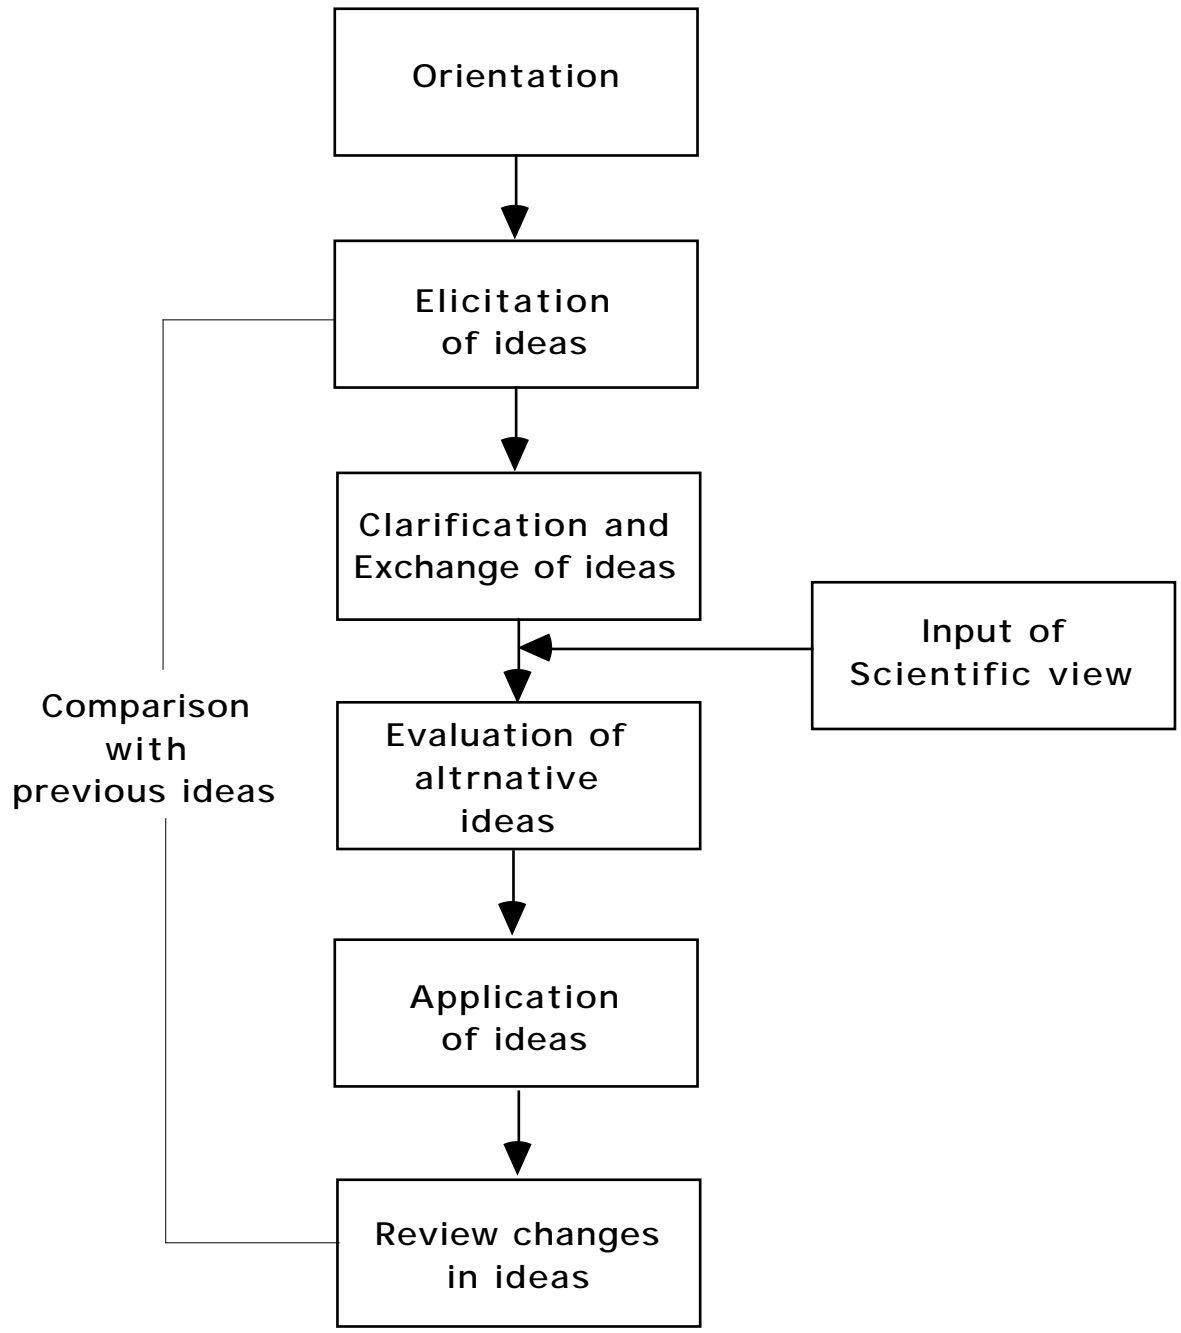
Orientation

Elicitation of ideas

Clarification and Exchange of ideas

Input of Scientific view

Comparison with previous ideas

Evaluation of altrnative ideas

Application of ideas

Review changes in ideas